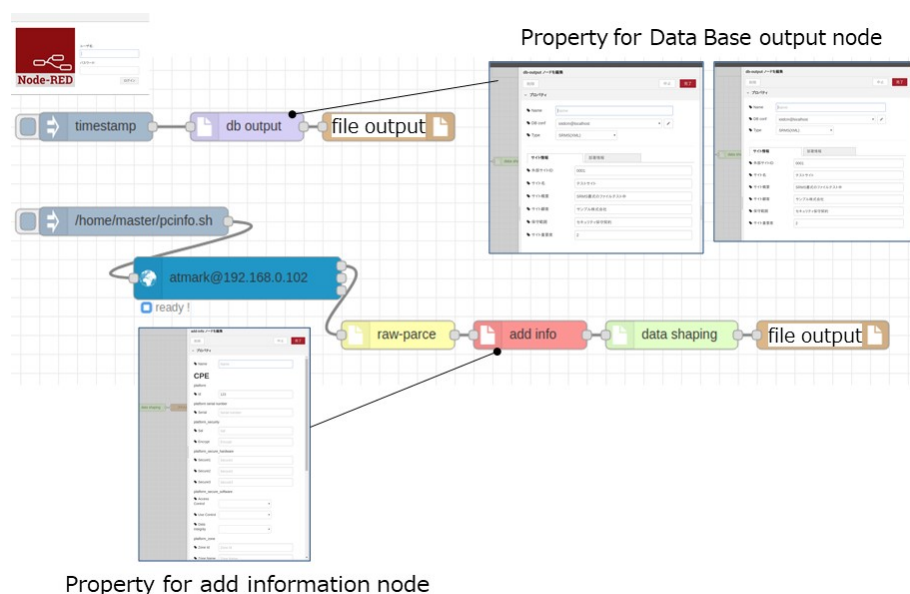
Property for Data Base output node

Node-RED

timestamp

db output

file output

/home/master/pcinfo.sh

atmark@192.168.0.102

ready !

raw-parce

add info

data shaping

file output

CPE

Property for add information node